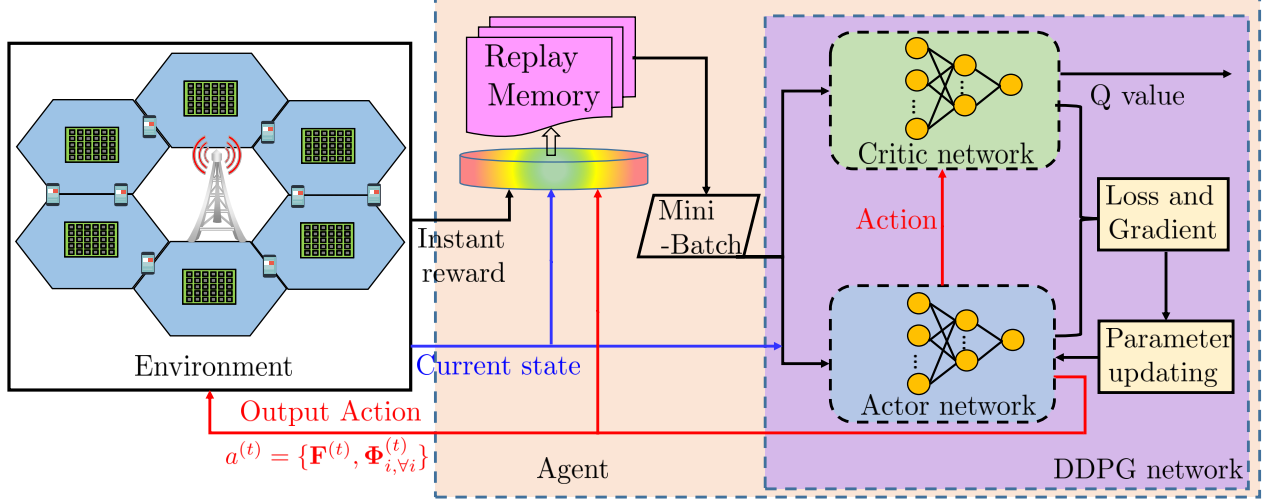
Replay Memory

Q value

Critic network

Loss and Gradient

Action

Mini -Batch

Instant reward

Environment

Current state

Parameter updating

Actor network

Output Action

$a^{(t)} = \{\mathbf{F}^{(t)}, \mathbf{\Phi}_{i,\forall i}^{(t)}\}$

Agent

DDPG network